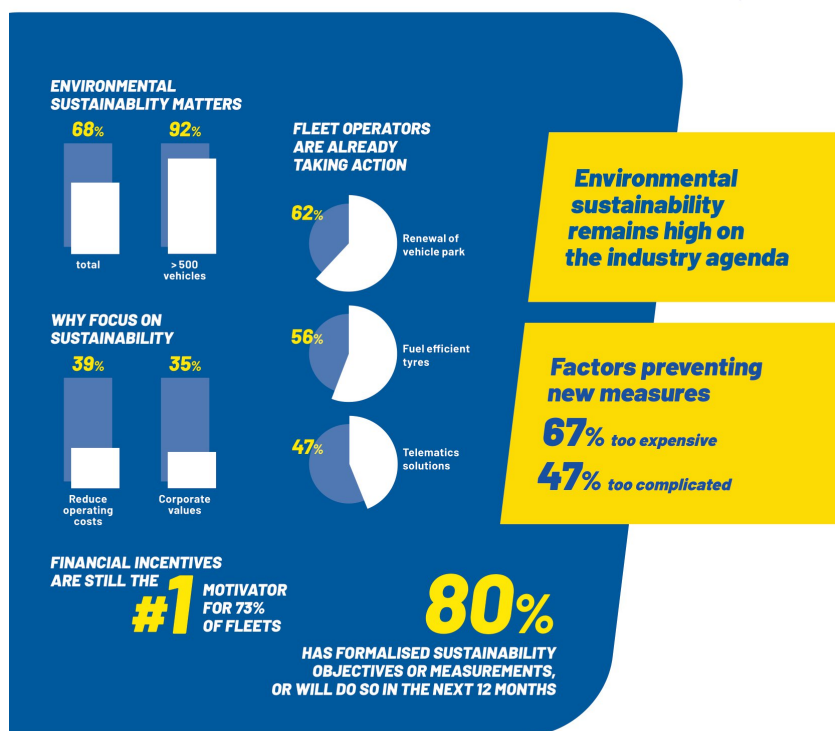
ENVIRONMENTAL SUSTAINABILTY MATTERS

68%

92%

total

> 500 vehicles

FLEET OPERATORS ARE ALREADY TAKING ACTION

62%

Renewal of vehicle park

Environmental sustainability remains high on the industry agenda

WHY FOCUS ON SUSTAINABILITY

39%

35%

Reduce operating costs

Corporate values

56%

Fuel efficient tyres

47%

Telematics solutions

Factors preventing new measures

67% too expensive

47% too complicated

FINANCIAL INCENTIVES ARE STILL THE #1 MOTIVATOR FOR 73% OF FLEETS

80%

HAS FORMALISED SUSTAINABILITY OBJECTIVES OR MEASUREMENTS, OR WILL DO SO IN THE NEXT 12 MONTHS